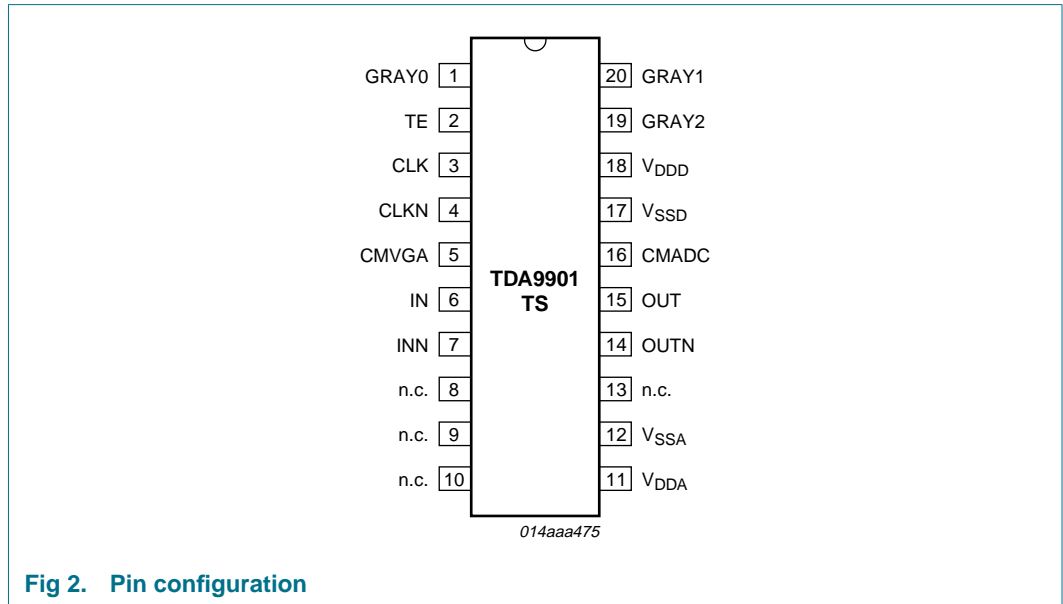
GRAY0 1
TE 2
CLK 3
CLKN 4
CMVGA 5
IN 6
INN 7
n.c. 8
n.c. 9
n.c. 10

20 GRAY1
19 GRAY2
18 $V_{DDD}$
17 $V_{SSD}$
16 CMADC
15 OUT
14 OUTN
13 n.c.
12 $V_{SSA}$
11 $V_{DDA}$

TDA9901
TS

014aaa475

Fig 2. Pin configuration